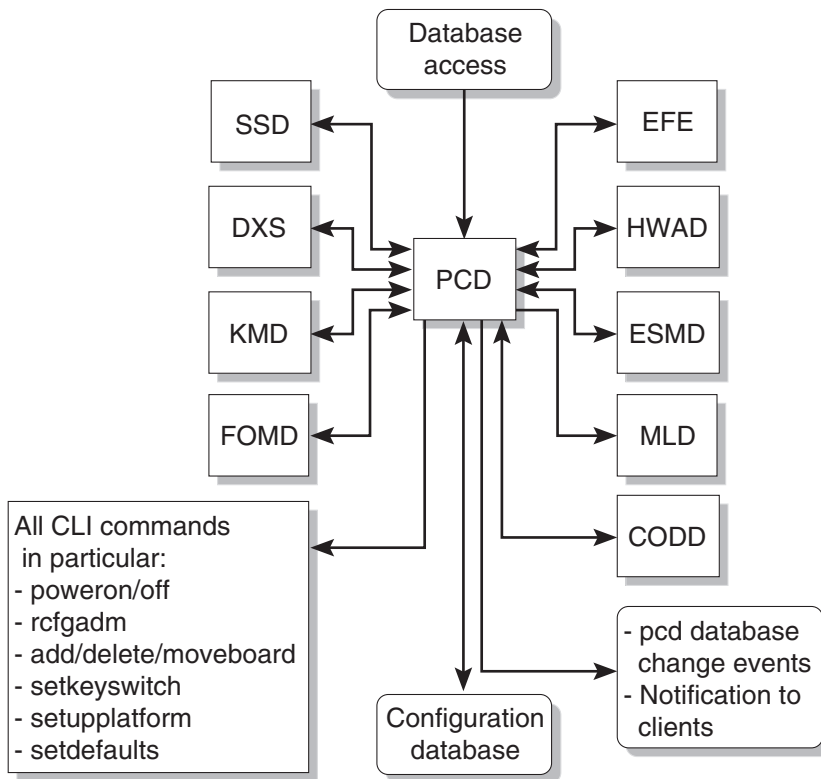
Database access

SSD

EFE

DXS

HWAD

PCD

KMD

ESMD

FOMD

MLD

All CLI commands in particular:
- poweron/off
- rcfgadm
- add/delete/moveboard
- setkeyswitch
- setupplatform
- setdefaults

CODD

- pcd database change events
- Notification to clients

Configuration database